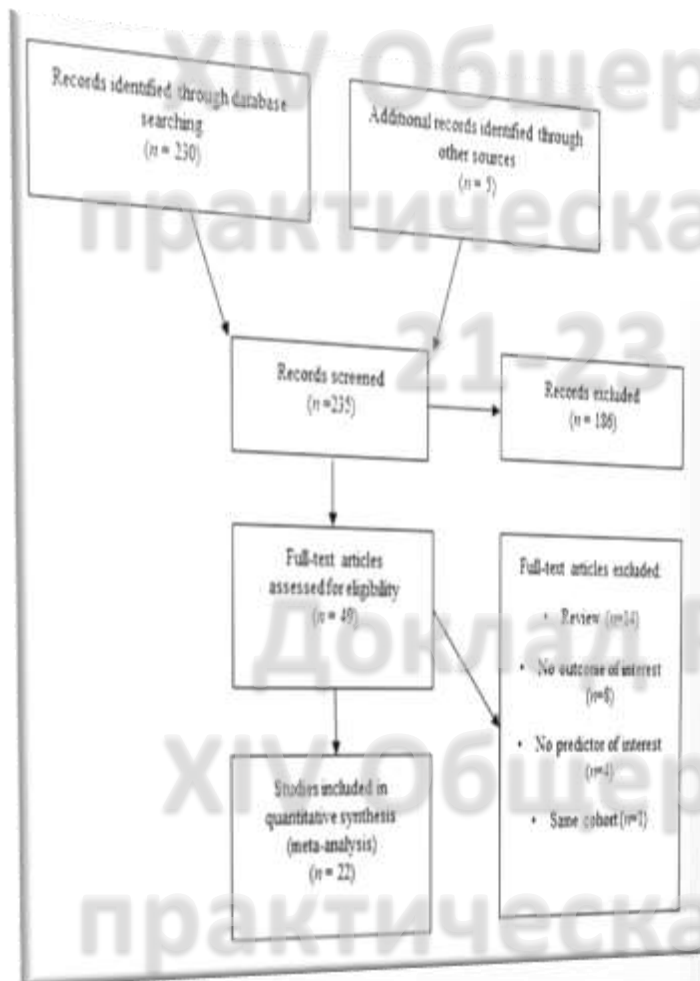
XIV Общер
практическа
21-23
Доклад
XIV Общер
практическа

Records identified through database searching
($n$ = 230)

Additional records identified through other sources
($n$ = 5)

Records screened
($n$ =235)

Records excluded
($n$ = 186)

Full-text articles assessed for eligibility
($n$ = 49)

Full-text articles excluded:
• Review ($n$=14)
• No outcome of interest ($n$=8)
• No predictor of interest ($n$=4)
• Same cohort ($n$=1)

Studies included in quantitative synthesis (meta-analysis)
($n$ = 22)